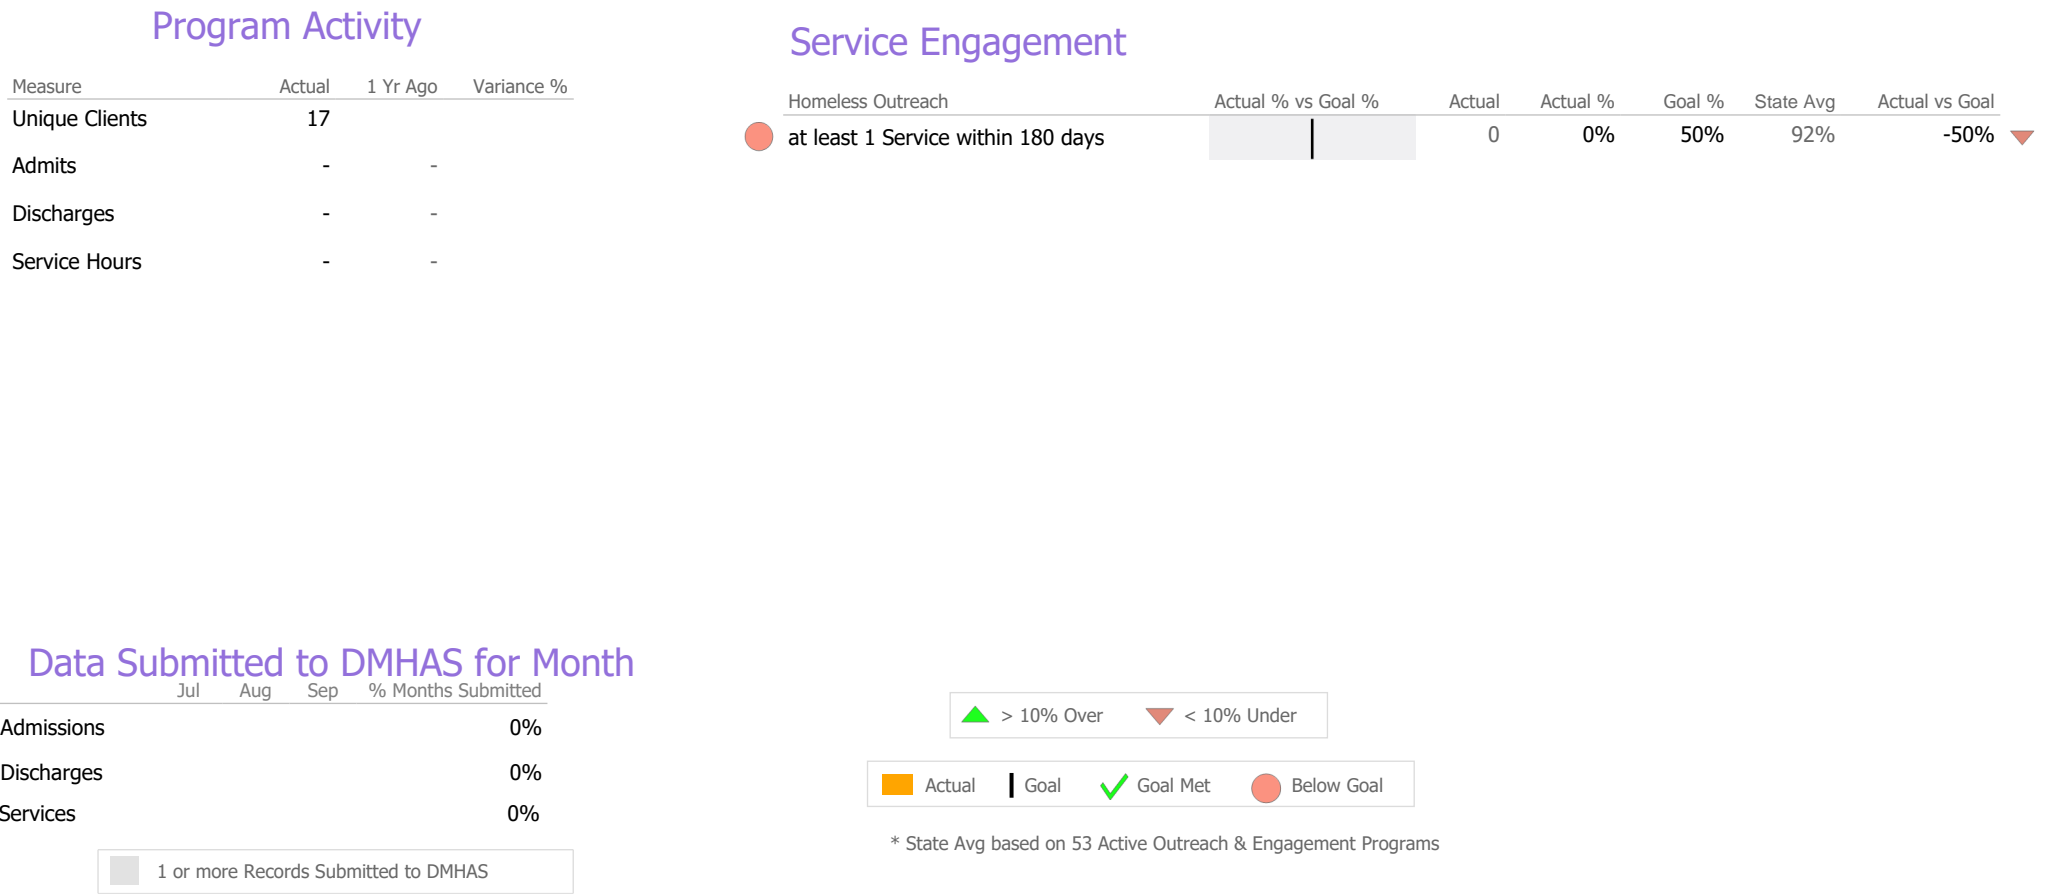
Program Activity

| Measure | Actual | 1 Yr Ago | Variance % |
|---|---|---|---|
| Unique Clients | 17 | | |
| Admits | - | - | |
| Discharges | - | - | |
| Service Hours | - | - | |

Service Engagement

| Homeless Outreach | Actual % vs Goal % | Actual | Actual % | Goal % | State Avg | Actual vs Goal |
|---|---|---|---|---|---|---|
| at least 1 Service within 180 days | | 0 | 0% | 50% | 92% | -50% |

Data Submitted to DMHAS for Month

| | Jul | Aug | Sep | % Months Submitted |
|---|---|---|---|---|
| Admissions | | | | 0% |
| Discharges | | | | 0% |
| Services | | | | 0% |

1 or more Records Submitted to DMHAS

> 10% Over < 10% Under

Actual Goal Goal Met Below Goal

* State Avg based on 53 Active Outreach & Engagement Programs